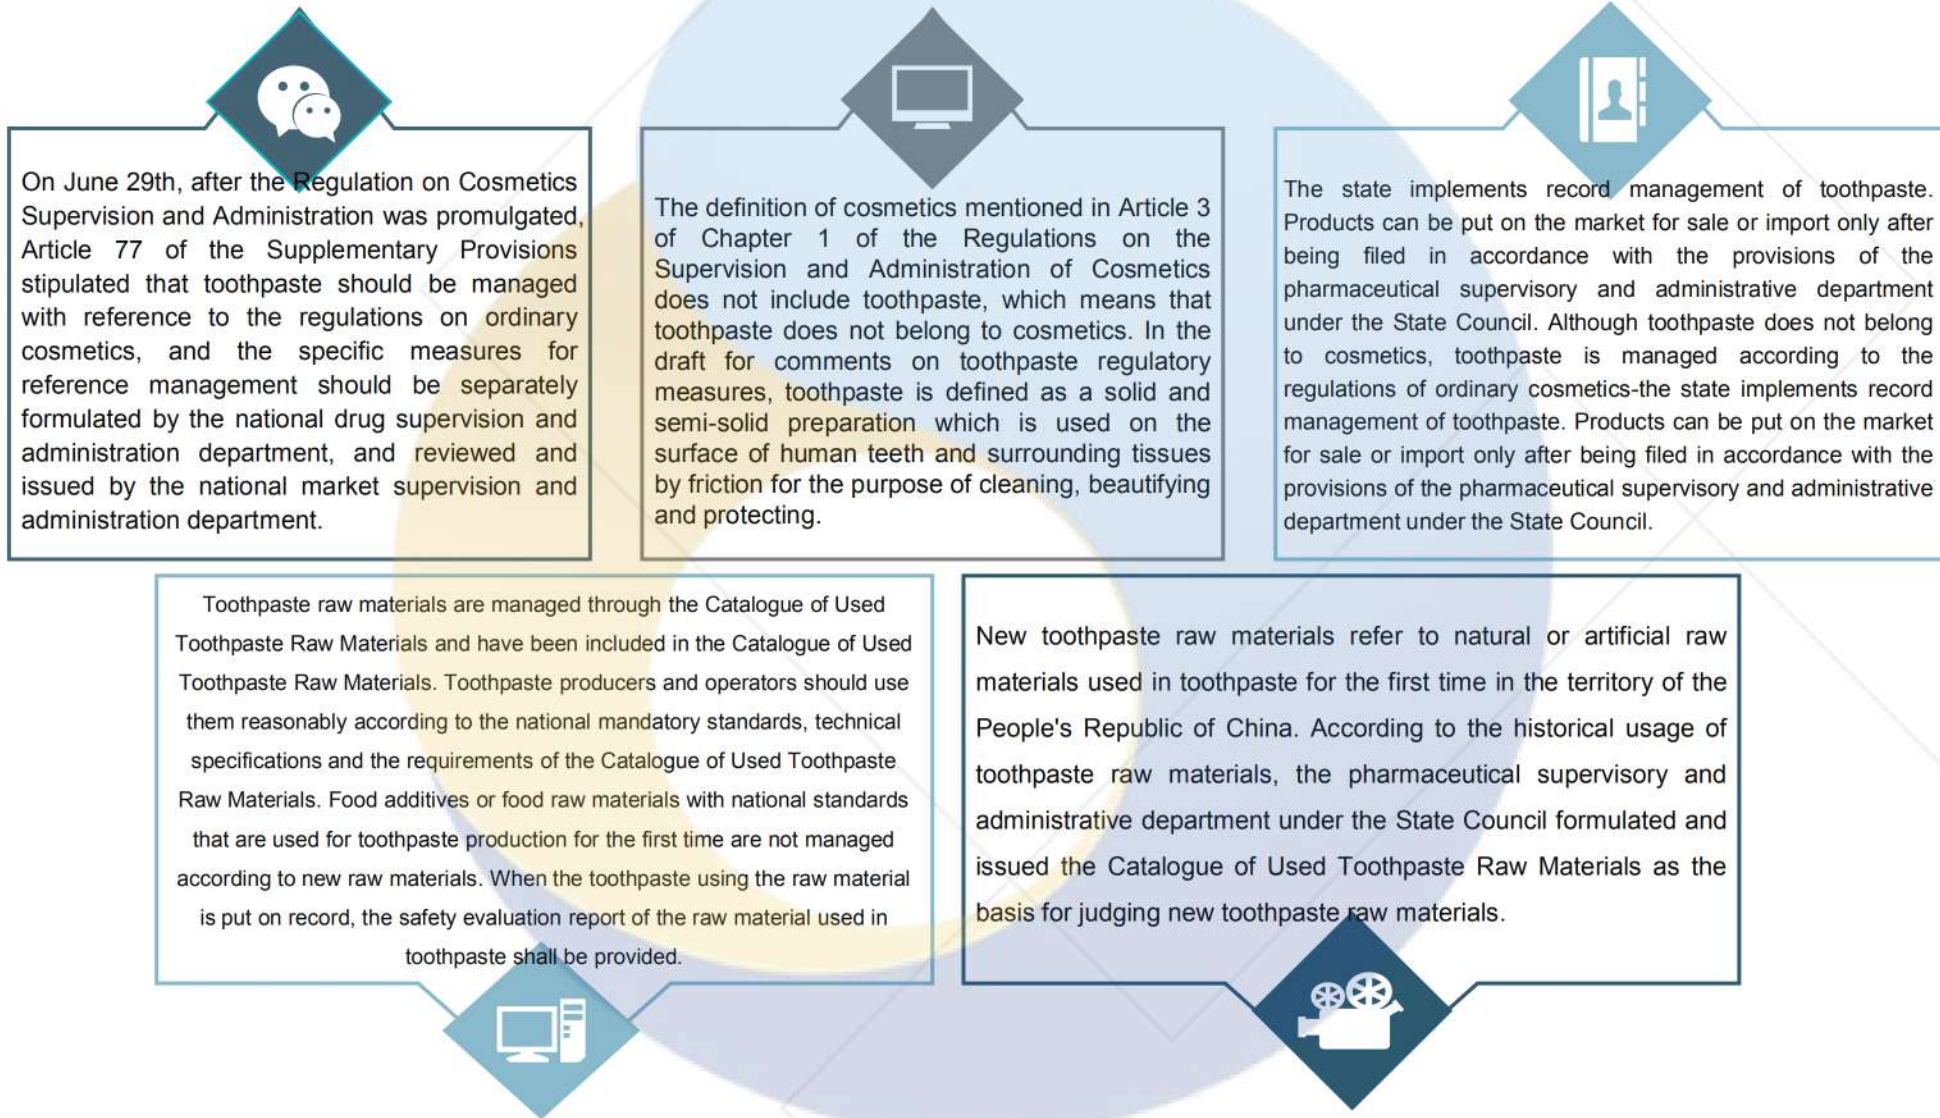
On June 29th, after the Regulation on Cosmetics Supervision and Administration was promulgated, Article 77 of the Supplementary Provisions stipulated that toothpaste should be managed with reference to the regulations on ordinary cosmetics, and the specific measures for reference management should be separately formulated by the national drug supervision and administration department, and reviewed and issued by the national market supervision and administration department.

The definition of cosmetics mentioned in Article 3 of Chapter 1 of the Regulations on the Supervision and Administration of Cosmetics does not include toothpaste, which means that toothpaste does not belong to cosmetics. In the draft for comments on toothpaste regulatory measures, toothpaste is defined as a solid and semi-solid preparation which is used on the surface of human teeth and surrounding tissues by friction for the purpose of cleaning, beautifying and protecting.

The state implements record management of toothpaste. Products can be put on the market for sale or import only after being filed in accordance with the provisions of the pharmaceutical supervisory and administrative department under the State Council. Although toothpaste does not belong to cosmetics, toothpaste is managed according to the regulations of ordinary cosmetics-the state implements record management of toothpaste. Products can be put on the market for sale or import only after being filed in accordance with the provisions of the pharmaceutical supervisory and administrative department under the State Council.

Toothpaste raw materials are managed through the Catalogue of Used Toothpaste Raw Materials and have been included in the Catalogue of Used Toothpaste Raw Materials. Toothpaste producers and operators should use them reasonably according to the national mandatory standards, technical specifications and the requirements of the Catalogue of Used Toothpaste Raw Materials. Food additives or food raw materials with national standards that are used for toothpaste production for the first time are not managed according to new raw materials. When the toothpaste using the raw material is put on record, the safety evaluation report of the raw material used in toothpaste shall be provided.

New toothpaste raw materials refer to natural or artificial raw materials used in toothpaste for the first time in the territory of the People's Republic of China. According to the historical usage of toothpaste raw materials, the pharmaceutical supervisory and administrative department under the State Council formulated and issued the Catalogue of Used Toothpaste Raw Materials as the basis for judging new toothpaste raw materials.